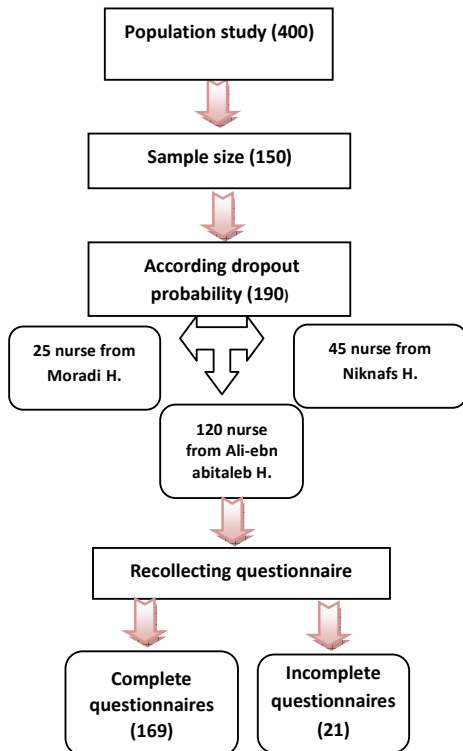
Population study (400)

Sample size (150)

According dropout probability (190)

25 nurse from Moradi H.

45 nurse from Niknafs H.

120 nurse from Ali-ebn abitaleb H.

Recollecting questionnaire

Complete questionnaires (169)

Incomplete questionnaires (21)